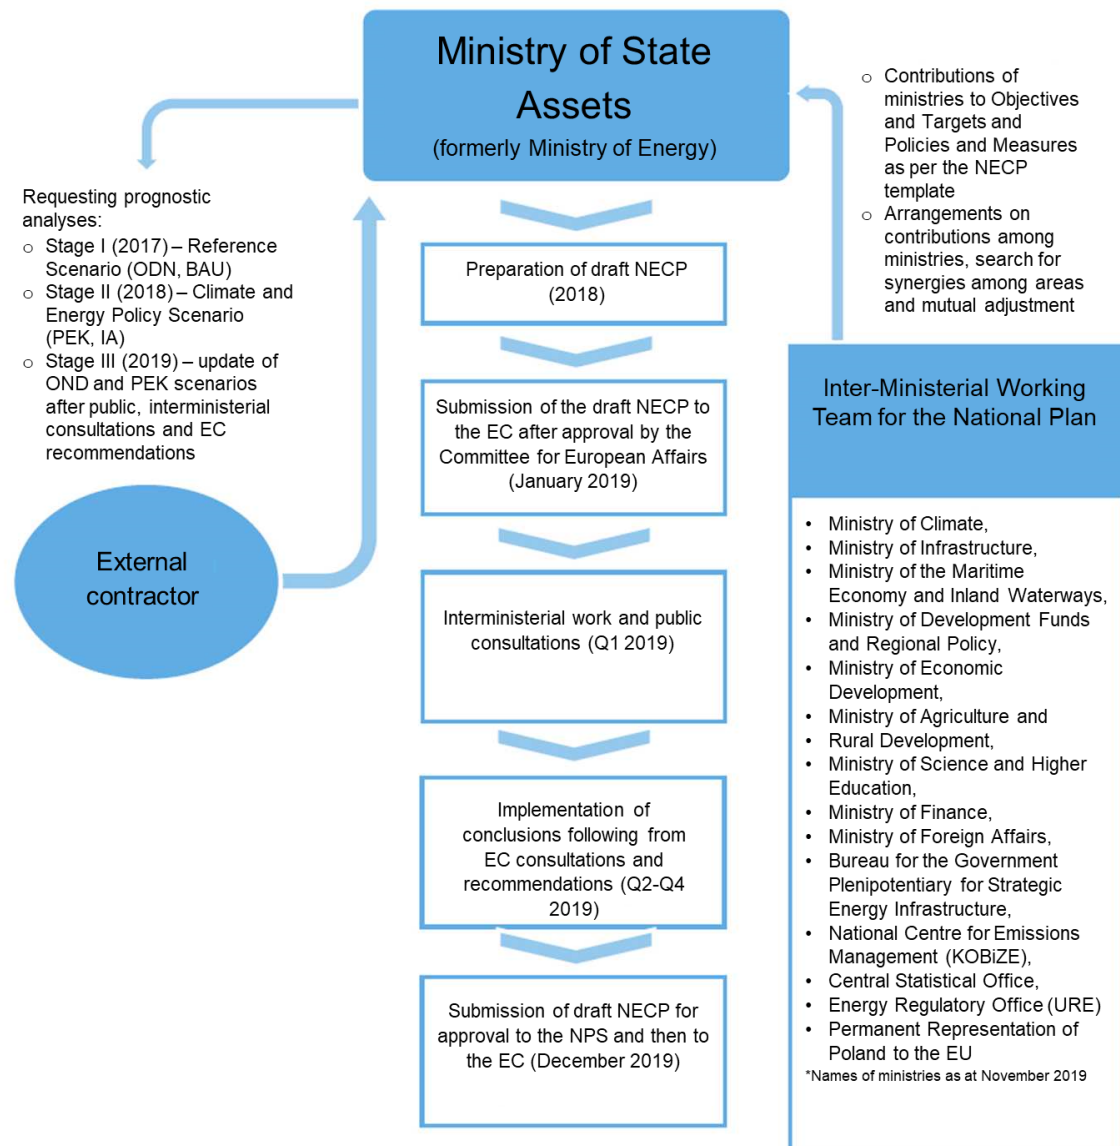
Ministry of State Assets
(formerly Ministry of Energy)

Requesting prognostic analyses:
○ Stage I (2017) – Reference Scenario (ODN, BAU)
○ Stage II (2018) – Climate and Energy Policy Scenario (PEK, IA)
○ Stage III (2019) – update of OND and PEK scenarios after public, interministerial consultations and EC recommendations

External contractor

○ Contributions of ministries to Objectives and Targets and Policies and Measures as per the NECP template
○ Arrangements on contributions among ministries, search for synergies among areas and mutual adjustment

Preparation of draft NECP (2018)

Submission of the draft NECP to the EC after approval by the Committee for European Affairs (January 2019)

Interministerial work and public consultations (Q1 2019)

Implementation of conclusions following from EC consultations and recommendations (Q2-Q4 2019)

Submission of draft NECP for approval to the NPS and then to the EC (December 2019)

Inter-Ministerial Working Team for the National Plan

• Ministry of Climate,
• Ministry of Infrastructure,
• Ministry of the Maritime Economy and Inland Waterways,
• Ministry of Development Funds and Regional Policy,
• Ministry of Economic Development,
• Ministry of Agriculture and
• Rural Development,
• Ministry of Science and Higher Education,
• Ministry of Finance,
• Ministry of Foreign Affairs,
• Bureau for the Government Plenipotentiary for Strategic Energy Infrastructure,
• National Centre for Emissions Management (KOBiZE),
• Central Statistical Office,
• Energy Regulatory Office (URE)
• Permanent Representation of Poland to the EU
*Names of ministries as at November 2019